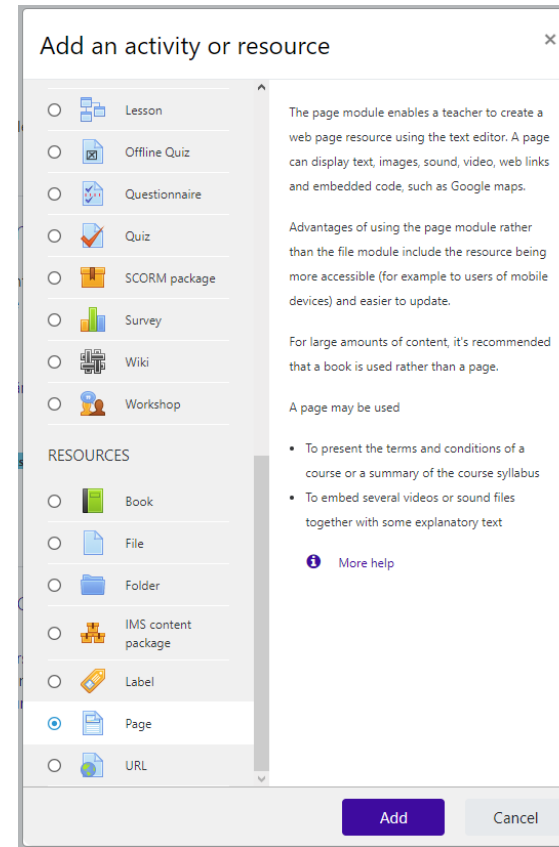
Add an activity or resource

×

Lesson

Offline Quiz

Questionnaire

Quiz

SCORM package

Survey

Wiki

Workshop

RESOURCES

Book

File

Folder

IMS content package

Label

Page

URL

The page module enables a teacher to create a web page resource using the text editor. A page can display text, images, sound, video, web links and embedded code, such as Google maps.

Advantages of using the page module rather than the file module include the resource being more accessible (for example to users of mobile devices) and easier to update.

For large amounts of content, it's recommended that a book is used rather than a page.

A page may be used

- To present the terms and conditions of a course or a summary of the course syllabus
- To embed several videos or sound files together with some explanatory text

More help

Add

Cancel